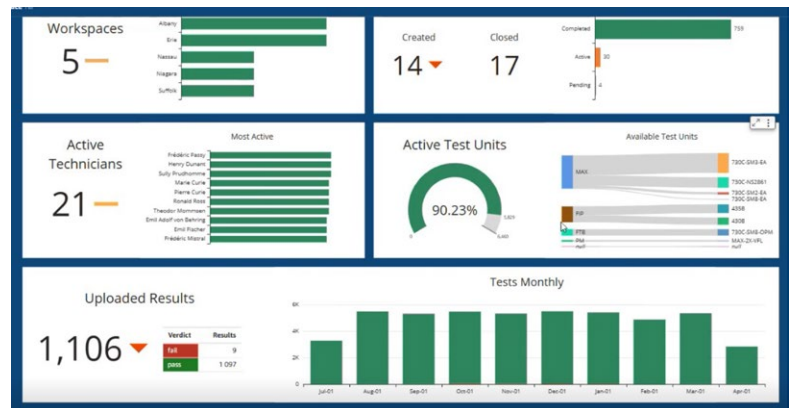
Workspaces

5

Albany
Erie
Nassau
Niagara
Suffolk

Created
14

Closed
17

Completed 759
Active 30
Pending 4

Active Technicians

21

Most Active

Frédéric Passy
Henry Dunant
Sully Prudhomme
Marie Curie
Pierre Curie
Ronald Ross
Theodor Mommsen
Emil Adolf von Behring
Emil Fischer
Frédéric Mistral

Active Test Units

90.23%

0
1,601
4,400

Available Test Units

MAX
PIP
FTB
PM
null

730C-SM8-EA
730C-NS2861
730C-SM2-EA
730C-SM8-EA
4358
4308
730C-SM8-DPM
MAX-2X-VPL
null

Uploaded Results

1,106

| Verdict | Results |
|---|---|
| fail | 9 |
| pass | 1 097 |

Tests Monthly

6K
4K
2K
0

Jul-01
Aug-01
Sep-01
Oct-01
Nov-01
Dec-01
Jan-01
Feb-01
Mar-01
Apr-01